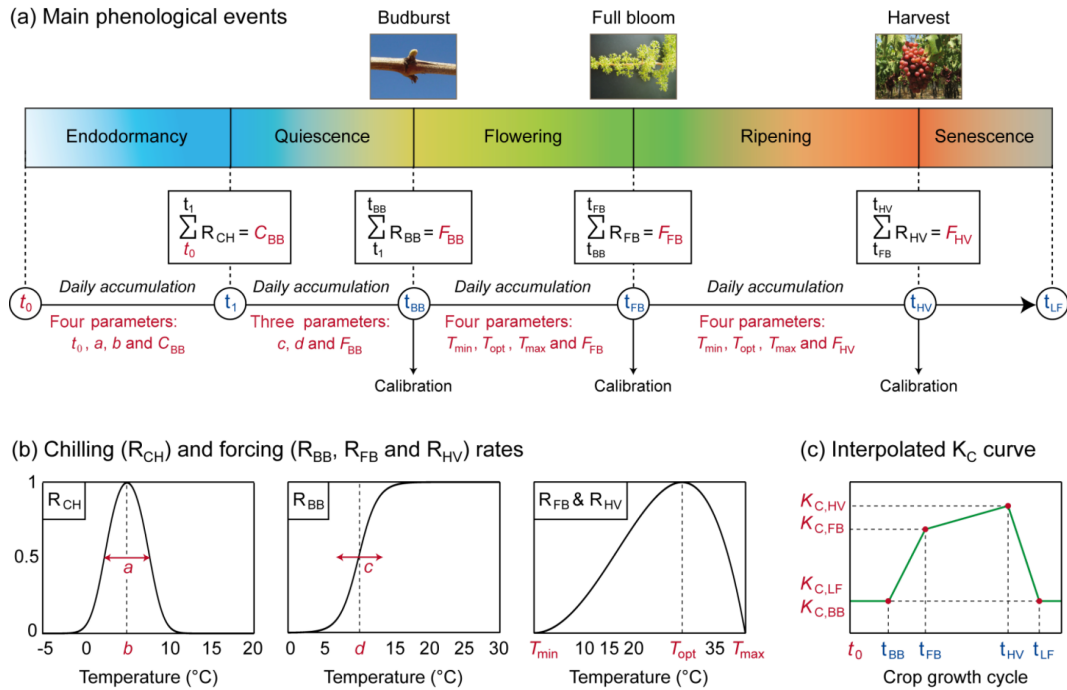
(a) Main phenological events

Budburst

Full bloom

Harvest

Endodormancy | Quiescence | Flowering | Ripening | Senescence

$\sum_{t_0}^{t_1} R_{CH} = C_{BB}$

$\sum_{t_1}^{t_{BB}} R_{BB} = F_{BB}$

$\sum_{t_{BB}}^{t_{FB}} R_{FB} = F_{FB}$

$\sum_{t_{FB}}^{t_{HV}} R_{HV} = F_{HV}$

$t_0$ Daily accumulation $t_1$ Daily accumulation $t_{BB}$ Daily accumulation $t_{FB}$ Daily accumulation $t_{HV}$ $t_{LF}$

Four parameters: $t_0$, $a$, $b$ and $C_{BB}$

Three parameters: $c$, $d$ and $F_{BB}$

Four parameters: $T_{min}$, $T_{opt}$, $T_{max}$ and $F_{FB}$

Four parameters: $T_{min}$, $T_{opt}$, $T_{max}$ and $F_{HV}$

Calibration

Calibration

Calibration

(b) Chilling ($R_{CH}$) and forcing ($R_{BB}$, $R_{FB}$ and $R_{HV}$) rates

$R_{CH}$

1

0.5

0

$a$

-5 0 $b$ 10 15 20

Temperature (°C)

$R_{BB}$

$c$

0 5 $d$ 15 20 25 30

Temperature (°C)

$R_{FB}$ & $R_{HV}$

$T_{min}$ 10 15 20 $T_{opt}$ 35 $T_{max}$

Temperature (°C)

(c) Interpolated $K_C$ curve

$K_{C,HV}$

$K_{C,FB}$

$K_{C,LF}$

$K_{C,BB}$

$t_0$ $t_{BB}$ $t_{FB}$ $t_{HV}$ $t_{LF}$

Crop growth cycle